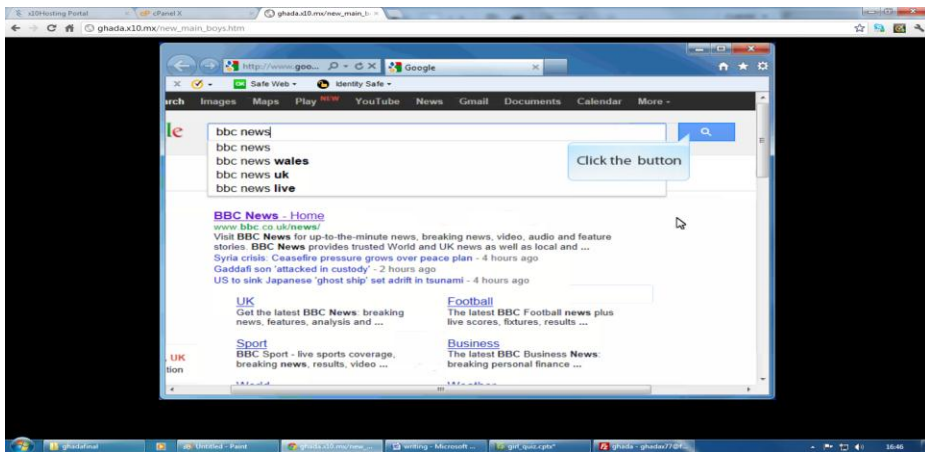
x10Hosting Portal
cPanel X
ghada.x10.mx/new_main_b

ghada.x10.mx/new_main_boys.htm

http://www.goo...
Google

Safe Web
Identity Safe

rch Images Maps Play NEW YouTube News Gmail Documents Calendar More

le

bbc news
bbc news
bbc news wales
bbc news uk
bbc news live

Click the button

BBC News - Home
www.bbc.co.uk/news/
Visit BBC News for up-to-the-minute news, breaking news, video, audio and feature stories. BBC News provides trusted World and UK news as well as local and ...
Syria crisis: Ceasefire pressure grows over peace plan - 4 hours ago
Gaddafi son 'attacked in custody' - 2 hours ago
US to sink Japanese 'ghost ship' set adrift in tsunami - 4 hours ago

UK
Get the latest BBC News: breaking news, features, analysis and ...

Football
The latest BBC Football news plus live scores, fixtures, results ...

Sport
BBC Sport - live sports coverage, breaking news, results, video ...

Business
The latest BBC Business News: breaking personal finance ...

UK
tion

ghadafinal
Untitled - Paint
ghada.x10.mx/new_...
writing - Microsoft ...
girl_quiz.cptx*
ghada - ghadax77@...
16:46